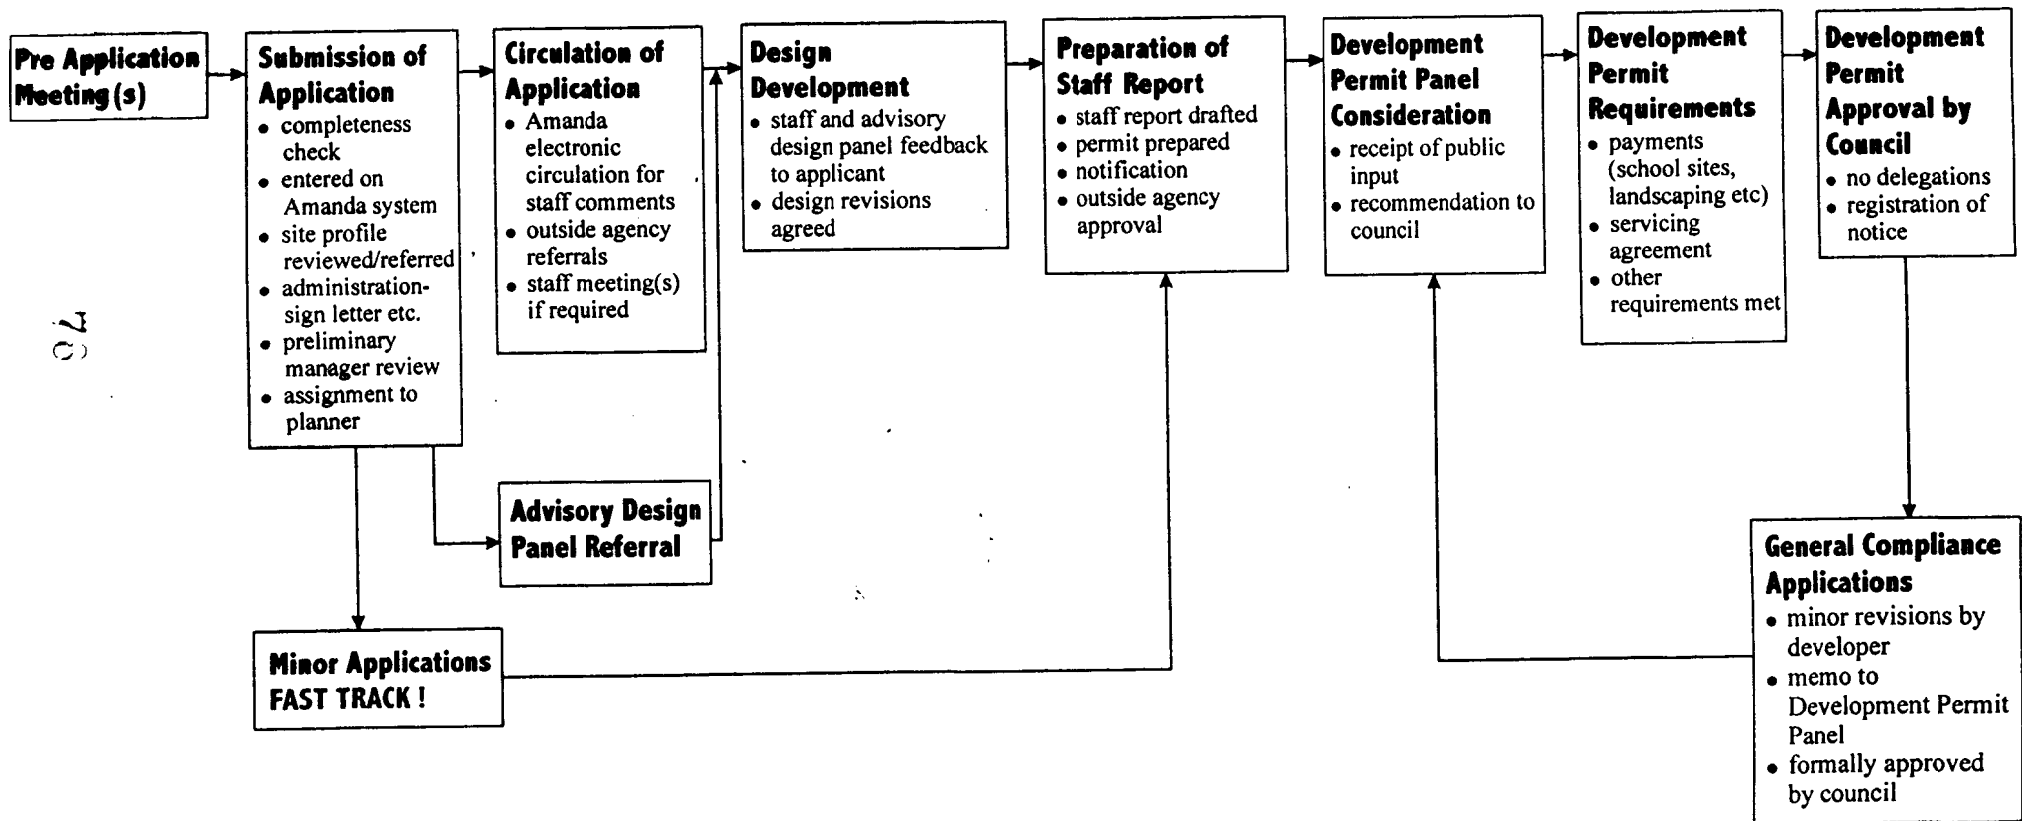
Pre Application Meeting (s)

Submission of Application
- completeness check
- entered on Amanda system
- site profile reviewed/referred
- administration-sign letter etc.
- preliminary manager review
- assignment to planner

70

Circulation of Application
- Amanda electronic circulation for staff comments
- outside agency referrals
- staff meeting(s) if required

Design Development
- staff and advisory design panel feedback to applicant
- design revisions agreed

Preparation of Staff Report
- staff report drafted
- permit prepared
- notification
- outside agency approval

Development Permit Panel Consideration
- receipt of public input
- recommendation to council

Development Permit Requirements
- payments (school sites, landscaping etc)
- servicing agreement
- other requirements met

Development Permit Approval by Council
- no delegations
- registration of notice

Advisory Design Panel Referral

Minor Applications FAST TRACK !

General Compliance Applications
- minor revisions by developer
- memo to Development Permit Panel
- formally approved by council